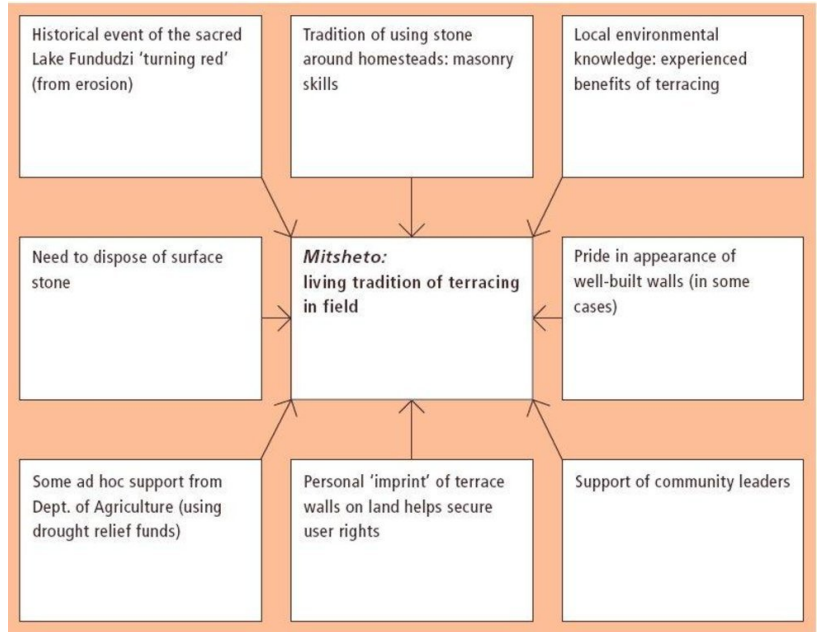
Historical event of the sacred Lake Fundudzi 'turning red' (from erosion)

Tradition of using stone around homesteads: masonry skills

Local environmental knowledge: experienced benefits of terracing

Need to dispose of surface stone

*Mitsheto:*
living tradition of terracing in field

Pride in appearance of well-built walls (in some cases)

Some ad hoc support from Dept. of Agriculture (using drought relief funds)

Personal 'imprint' of terrace walls on land helps secure user rights

Support of community leaders